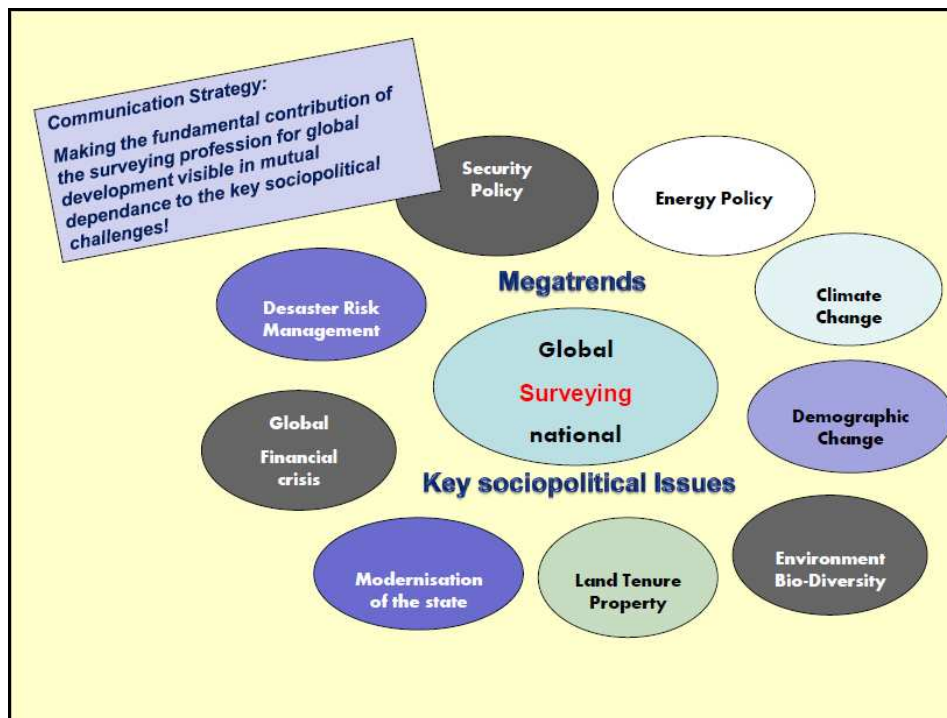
Communication Strategy:
Making the fundamental contribution of the surveying profession for global development visible in mutual dependance to the key sociopolitical challenges!

Security Policy

Energy Policy

Climate Change

Megatrends

Desaster Risk Management

Global

Surveying

national

Demographic Change

Global Financial crisis

Key sociopolitical Issues

Environment Bio-Diversity

Modernisation of the state

Land Tenure Property